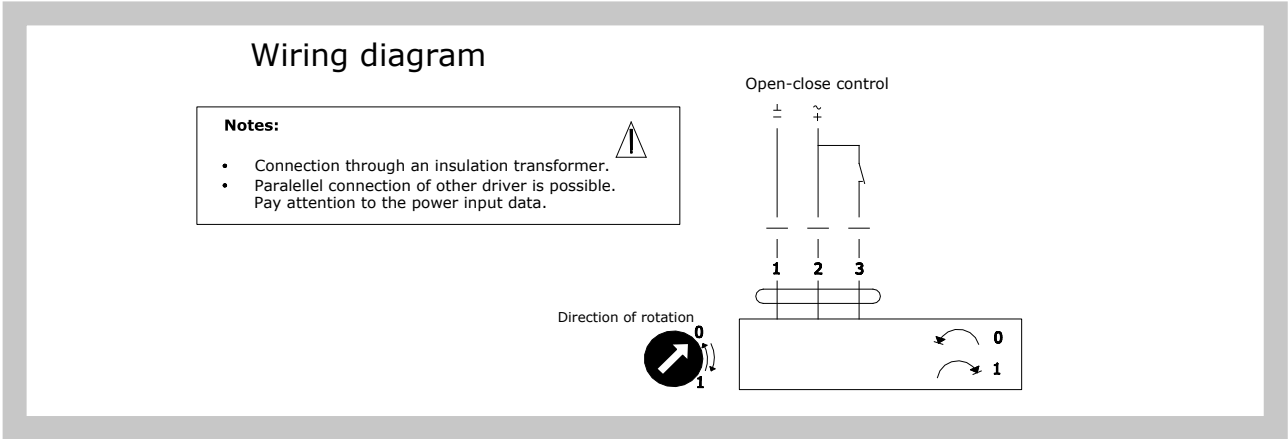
Wiring diagram

Notes:

- Connection through an insulation transformer.
- Paralellel connection of other driver is possible. Pay attention to the power input data.

Open-close control

⊥
−

~
+

1 2 3

Direction of rotation

0

1

0

1